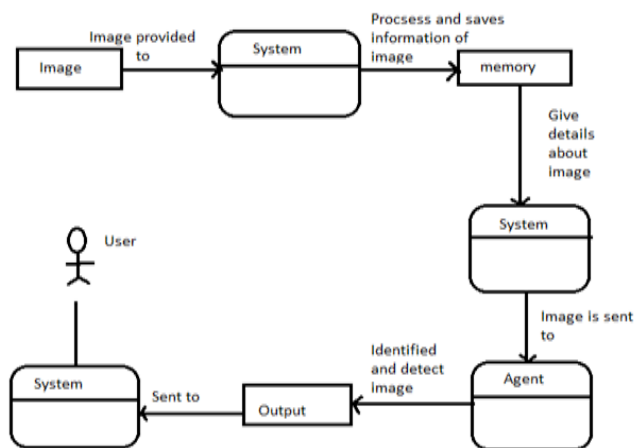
Image

Image provided to

System

Procsess and saves information of image

memory

Give details about image

System

Image is sent to

Agent

Identified and detect image

Output

Sent to

System

User